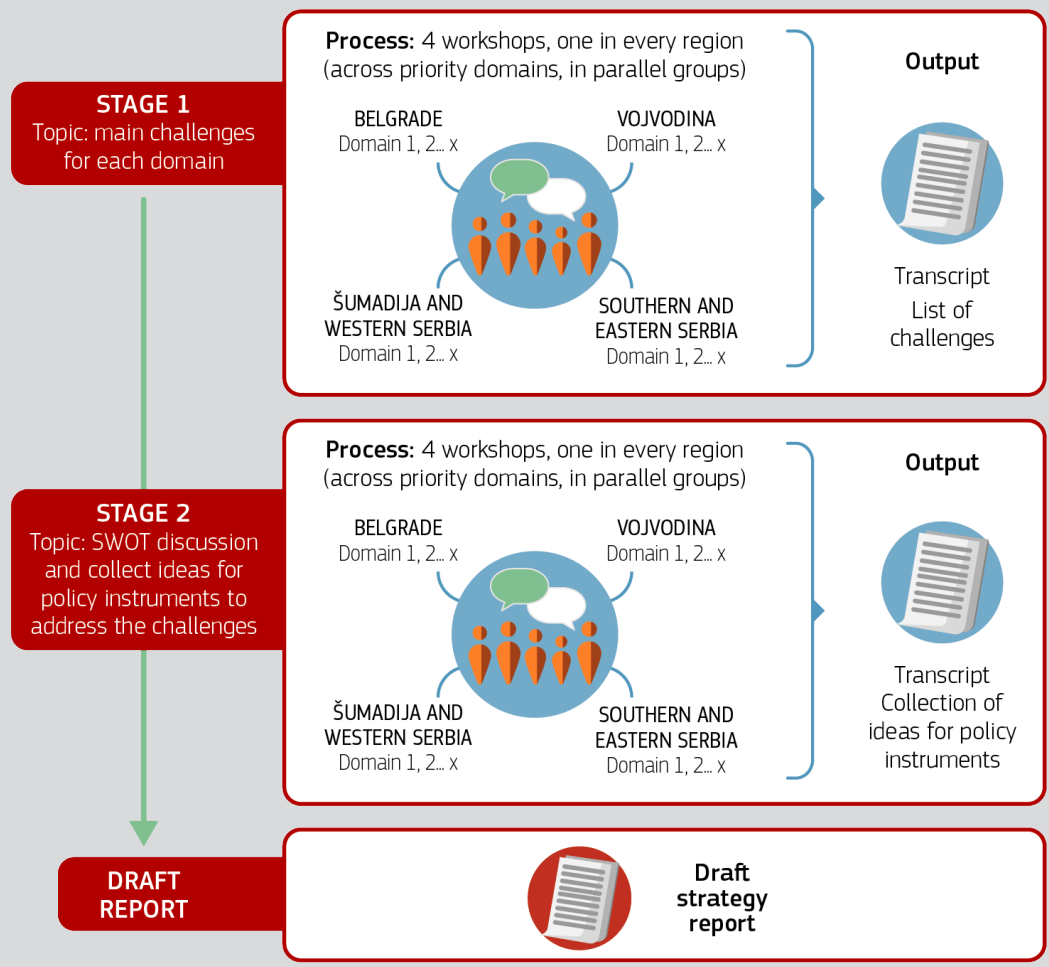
STAGE 1
Topic: main challenges for each domain

Process: 4 workshops, one in every region (across priority domains, in parallel groups)

BELGRADE
Domain 1, 2... x

VOJVODINA
Domain 1, 2... x

ŠUMADIJA AND WESTERN SERBIA
Domain 1, 2... x

SOUTHERN AND EASTERN SERBIA
Domain 1, 2... x

Output

Transcript
List of challenges

STAGE 2
Topic: SWOT discussion and collect ideas for policy instruments to address the challenges

Process: 4 workshops, one in every region (across priority domains, in parallel groups)

BELGRADE
Domain 1, 2... x

VOJVODINA
Domain 1, 2... x

ŠUMADIJA AND WESTERN SERBIA
Domain 1, 2... x

SOUTHERN AND EASTERN SERBIA
Domain 1, 2... x

Output

Transcript
Collection of ideas for policy instruments

DRAFT REPORT

Draft strategy report